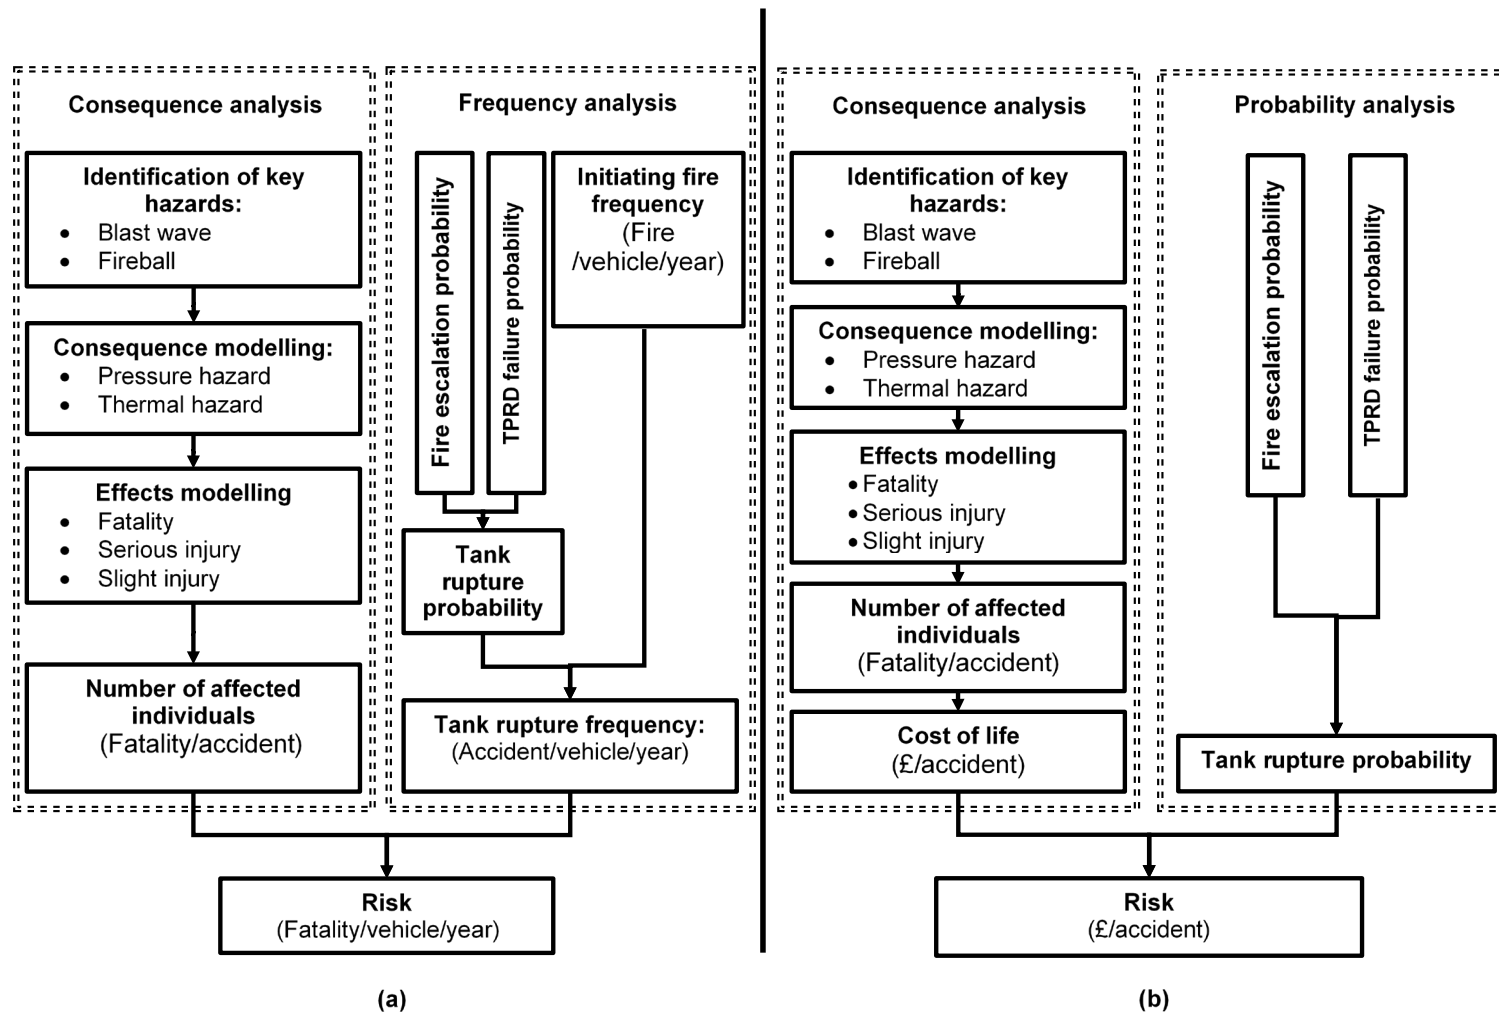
Consequence analysis

Identification of key hazards:
- Blast wave
- Fireball

Consequence modelling:
- Pressure hazard
- Thermal hazard

Effects modelling
- Fatality
- Serious injury
- Slight injury

Number of affected individuals
(Fatality/accident)

Frequency analysis

Fire escalation probability

TPRD failure probability

Initiating fire frequency
(Fire /vehicle/year)

Tank rupture probability

Tank rupture frequency:
(Accident/vehicle/year)

Risk
(Fatality/vehicle/year)

(a)

Consequence analysis

Identification of key hazards:
- Blast wave
- Fireball

Consequence modelling:
- Pressure hazard
- Thermal hazard

Effects modelling
- Fatality
- Serious injury
- Slight injury

Number of affected individuals
(Fatality/accident)

Cost of life
(£/accident)

Probability analysis

Fire escalation probability

TPRD failure probability

Tank rupture probability

Risk
(£/accident)

(b)